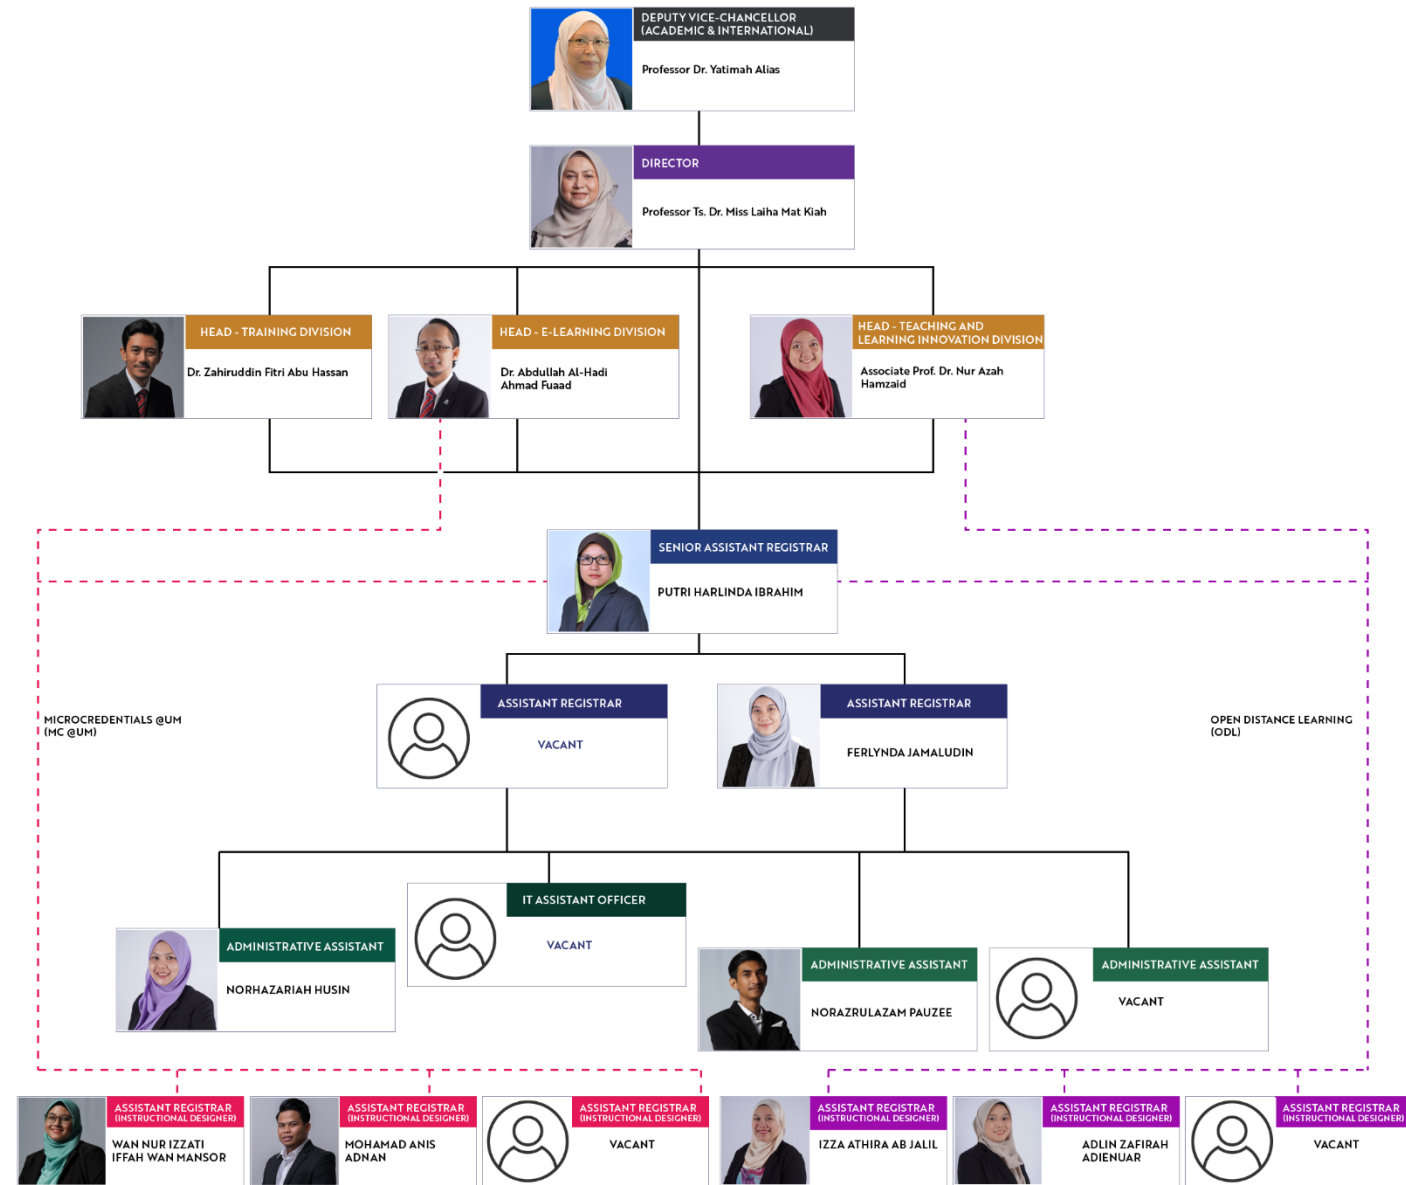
DEPUTY VICE-CHANCELLOR (ACADEMIC & INTERNATIONAL)

Professor Dr. Yatimah Alias

DIRECTOR

Professor Ts. Dr. Miss Laiha Mat Kiah

HEAD - TRAINING DIVISION

Dr. Zahiruddin Fitri Abu Hassan

HEAD - E-LEARNING DIVISION

Dr. Abdullah Al-Hadi Ahmad Fuaad

HEAD - TEACHING AND LEARNING INNOVATION DIVISION

Associate Prof. Dr. Nur Azah Hamzaid

SENIOR ASSISTANT REGISTRAR

PUTRI HARLINDA IBRAHIM

MICROCREDENTIALS @UM (MC @UM)

OPEN DISTANCE LEARNING (ODL)

ASSISTANT REGISTRAR

VACANT

ASSISTANT REGISTRAR

FERLYNDA JAMALUDIN

IT ASSISTANT OFFICER

VACANT

ADMINISTRATIVE ASSISTANT

NORHAZARIAH HUSIN

ADMINISTRATIVE ASSISTANT

NORAZRULAZAM PAUZEE

ADMINISTRATIVE ASSISTANT

VACANT

ASSISTANT REGISTRAR (INSTRUCTIONAL DESIGNER)

WAN NUR IZZATI IFFAH WAN MANSOR

ASSISTANT REGISTRAR (INSTRUCTIONAL DESIGNER)

MOHAMAD ANIS ADNAN

ASSISTANT REGISTRAR (INSTRUCTIONAL DESIGNER)

VACANT

ASSISTANT REGISTRAR (INSTRUCTIONAL DESIGNER)

IZZA ATHIRA AB JALIL

ASSISTANT REGISTRAR (INSTRUCTIONAL DESIGNER)

ADLIN ZAFIRAH ADIENUAR

ASSISTANT REGISTRAR (INSTRUCTIONAL DESIGNER)

VACANT